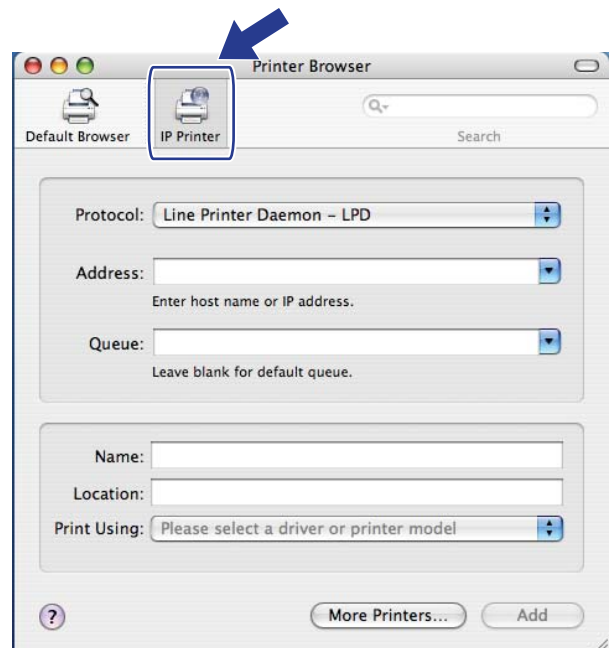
Printer Browser

Default Browser

IP Printer

Search

Protocol: Line Printer Daemon – LPD

Address:

Enter host name or IP address.

Queue:

Leave blank for default queue.

Name:

Location:

Print Using: Please select a driver or printer model

?

More Printers...

Add